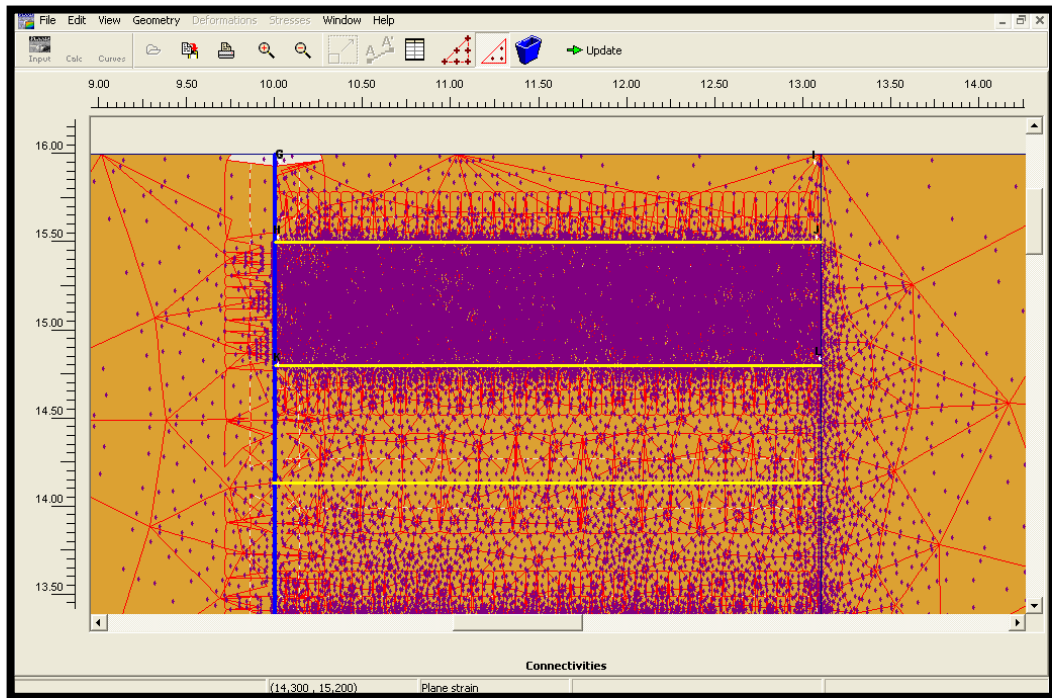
File Edit View Geometry Deformations Stresses Window Help

Input Calc Curves

Update

9.00 9.50 10.00 10.50 11.00 11.50 12.00 12.50 13.00 13.50 14.00

16.00
15.50
15.00
14.50
14.00
13.50

Connectivities

(14,300 , 15,200) Plane strain